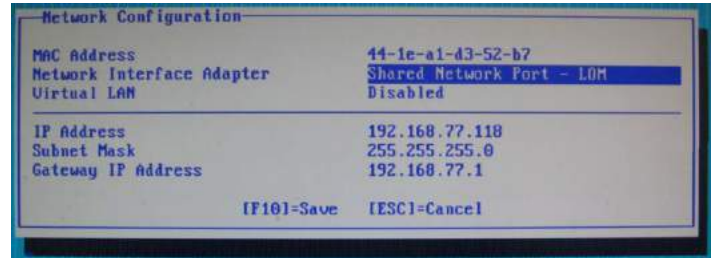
Network Configuration

MAC Address 44-1e-a1-d3-52-b7
Network Interface Adapter Shared Network Port - LOM
Virtual LAN Disabled

IP Address 192.168.77.118
Subnet Mask 255.255.255.0
Gateway IP Address 192.168.77.1

[F10]=Save [ESC]=Cancel